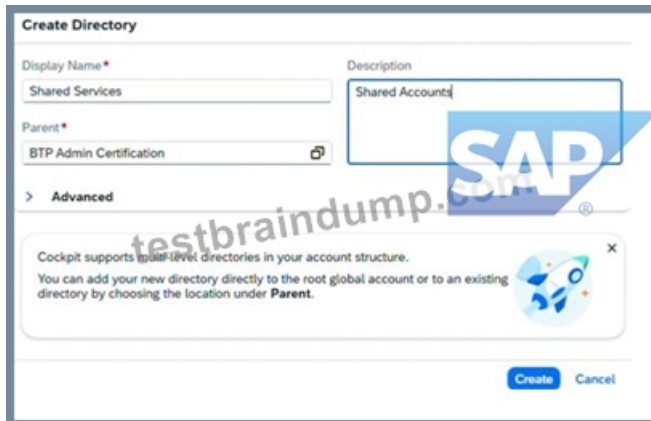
Create Directory

Display Name*
Shared Services

Description
Shared Accounts

Parent*
BTP Admin Certification

> Advanced

SAP

testbraindump.com

Cockpit supports multi-level directories in your account structure.
You can add your new directory directly to the root global account or to an existing directory by choosing the location under Parent.

×

Create Cancel